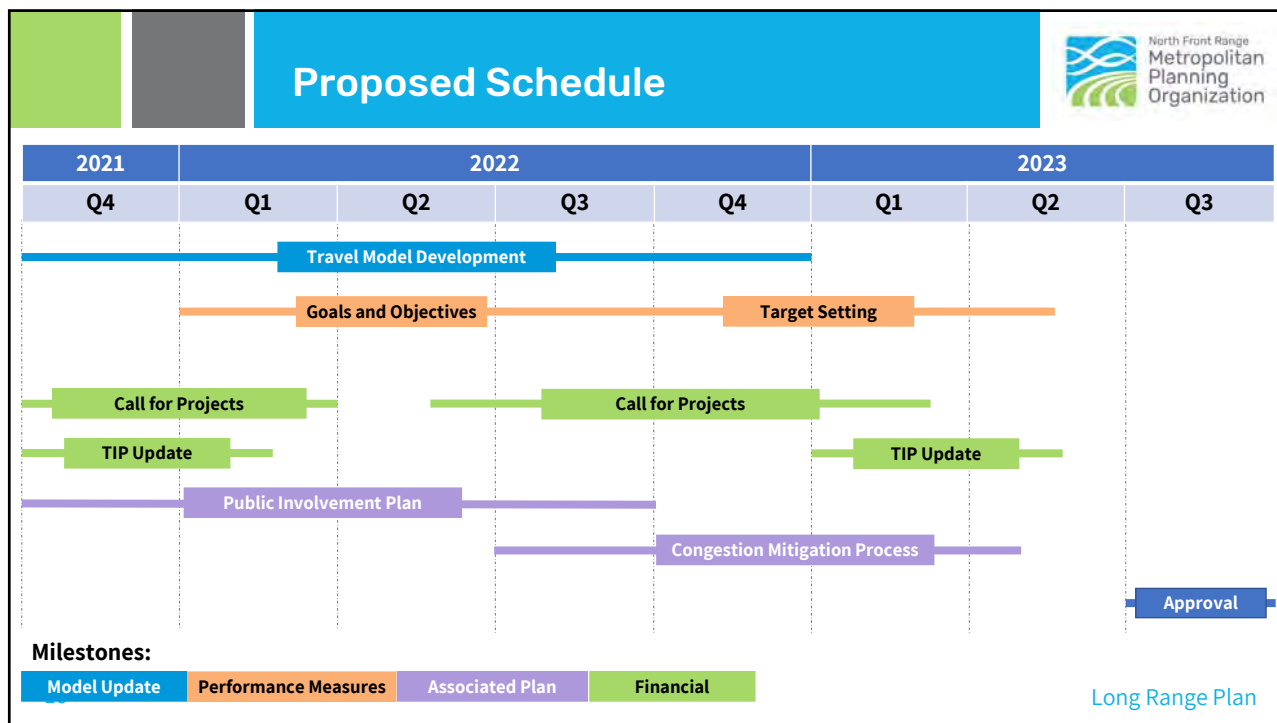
Proposed Schedule

North Front Range Metropolitan Planning Organization

| 2021 | 2022 | | | | 2023 | | |
|---|---|---|---|---|---|---|---|
| Q4 | Q1 | Q2 | Q3 | Q4 | Q1 | Q2 | Q3 |

Travel Model Development

Goals and Objectives

Target Setting

Call for Projects

Call for Projects

TIP Update

TIP Update

Public Involvement Plan

Congestion Mitigation Process

Approval

Milestones:

Model Update

Performance Measures

Associated Plan

Financial

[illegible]

Long Range Plan